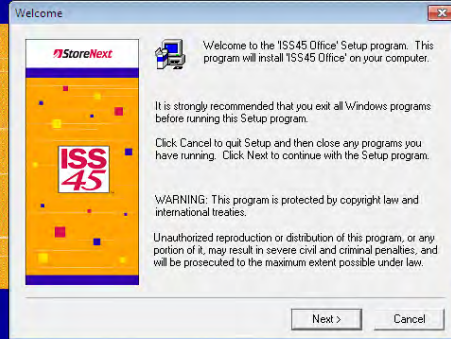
Welcome

StoreNext

ISS 45

Welcome to the 'ISS45 Office' Setup program. This program will install 'ISS45 Office' on your computer.

It is strongly recommended that you exit all Windows programs before running this Setup program.

Click Cancel to quit Setup and then close any programs you have running. Click Next to continue with the Setup program.

WARNING: This program is protected by copyright law and international treaties.

Unauthorized reproduction or distribution of this program, or any portion of it, may result in severe civil and criminal penalties, and will be prosecuted to the maximum extent possible under law.

Next >

Cancel